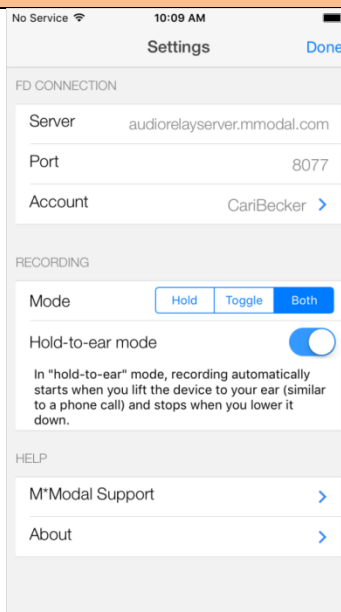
No Service
10:09 AM

Settings
Done

FD CONNECTION

Server audiorelayserver.mmodal.com

Port 8077

Account CariBecker

RECORDING

Mode
Hold
Toggle
Both

Hold-to-ear mode

In "hold-to-ear" mode, recording automatically starts when you lift the device to your ear (similar to a phone call) and stops when you lower it down.

HELP

M*Modal Support

About